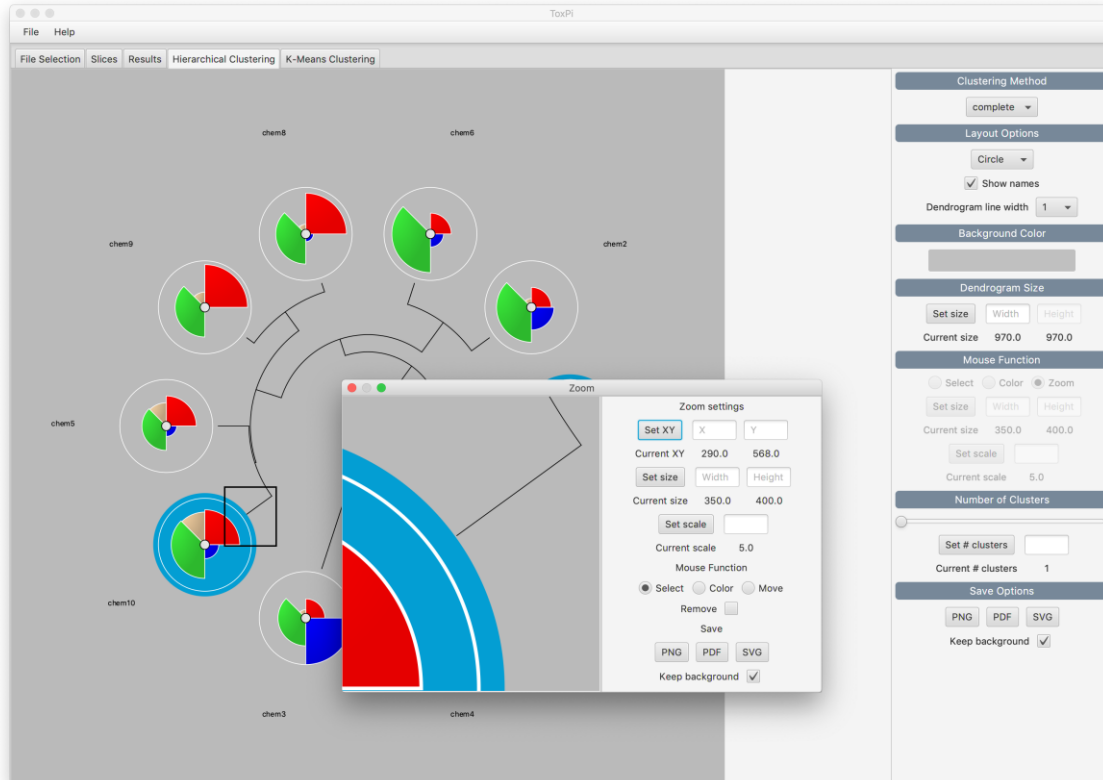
ToxPi

File Help

File Selection | Slices | Results | Hierarchical Clustering | K-Means Clustering

chem8
chem6
chem9
chem2
chem5
chem10
chem3
chem4

Zoom

Zoom settings
Set XY  X  Y
Current XY 290.0 568.0
Set size  Width  Height
Current size 350.0 400.0
Set scale
Current scale 5.0
Mouse Function
Select  Color  Move
Remove
Save
PNG  PDF  SVG
Keep background

Clustering Method
complete
Layout Options
Circle
Show names
Dendrogram line width 1
Background Color
Dendrogram Size
Set size  Width  Height
Current size 970.0 970.0
Mouse Function
Select  Color  Zoom
Set size  Width  Height
Current size 350.0 400.0
Set scale
Current scale 5.0
Number of Clusters
Set # clusters
Current # clusters 1
Save Options
PNG  PDF  SVG
Keep background